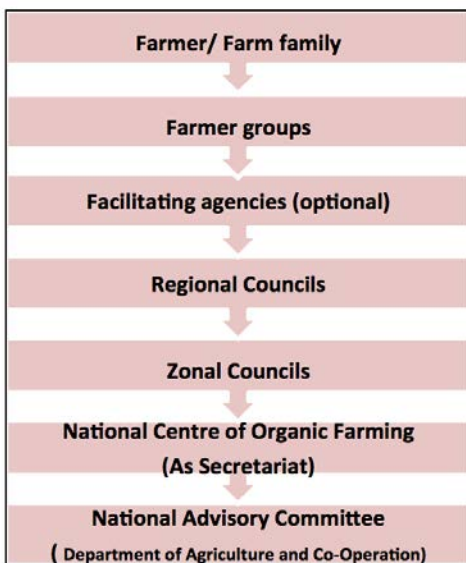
Farmer/ Farm family

Farmer groups

Facilitating agencies (optional)

Regional Councils

Zonal Councils

National Centre of Organic Farming (As Secretariat)

National Advisory Committee ( Department of Agriculture and Co-Operation)